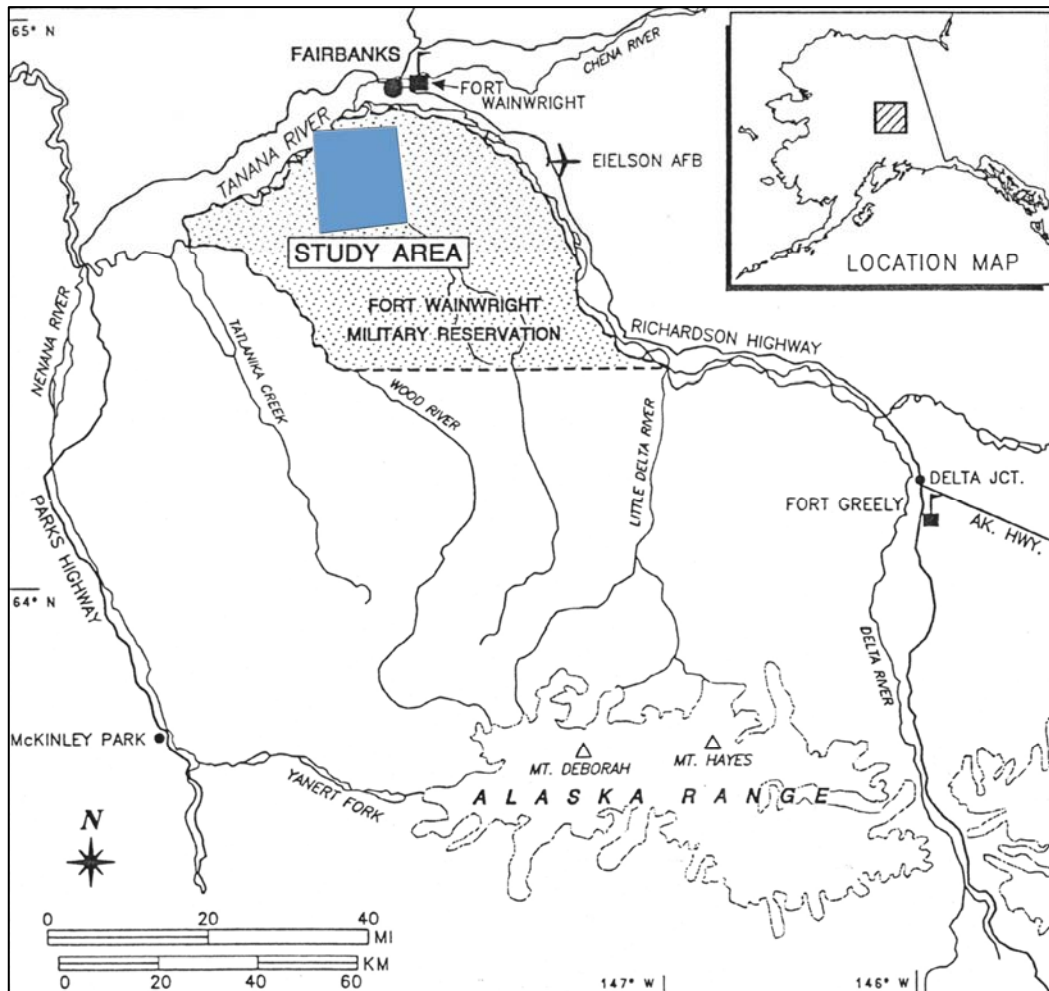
65° N
FAIRBANKS
FORT WAINWRIGHT
CHENA RIVER
EIELSON AFB
LOCATION MAP
TANANA RIVER
STUDY AREA
FORT WAINWRIGHT MILITARY RESERVATION
RICHARDSON HIGHWAY
NENANA RIVER
TATLANIKA CREEK
WOOD RIVER
LITTLE DELTA RIVER
DELTA JCT.
FORT GREELY
AK. HWY.
64° N
PARKS HIGHWAY
DELTA RIVER
McKINLEY PARK
MT. DEBORAH
MT. HAYES
YANERT FORK
ALASKA RANGE
N
0 20 40 MI
0 20 40 60 KM
147° W
146° W